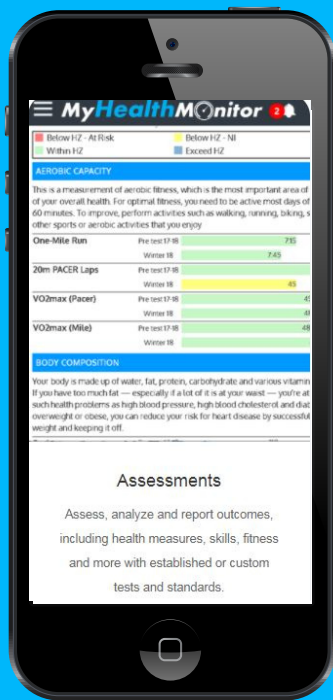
MyHealthMonitor 2

Below HZ - At Risk
Below HZ - NI
Within HZ
Exceed HZ

AEROBIC CAPACITY

This is a measurement of aerobic fitness, which is the most important area of your overall health. For optimal fitness, you need to be active most days of 60 minutes. To improve, perform activities such as walking, running, biking, s other sports or aerobic activities that you enjoy

| | | |
|---|---|---|
| One-Mile Run | Pre test 17-18 | 7:15 |
| | Winter 18 | 7:45 |
| 20m PACER Laps | Pre test 17-18 | |
| | Winter 18 | 45 |
| VO2max (Pacer) | Pre test 17-18 | 45 |
| | Winter 18 | 41 |
| VO2max (Mile) | Pre test 17-18 | 48 |
| | Winter 18 | |

BODY COMPOSITION

Your body is made up of water, fat, protein, carbohydrate and various vitamin If you have too much fat — especially if a lot of it is at your waist — you're at such health problems as high blood pressure, high blood cholesterol and diat overweight or obese, you can reduce your risk for heart disease by successful weight and keeping it off.

Assessments

Assess, analyze and report outcomes, including health measures, skills, fitness and more with established or custom tests and standards.